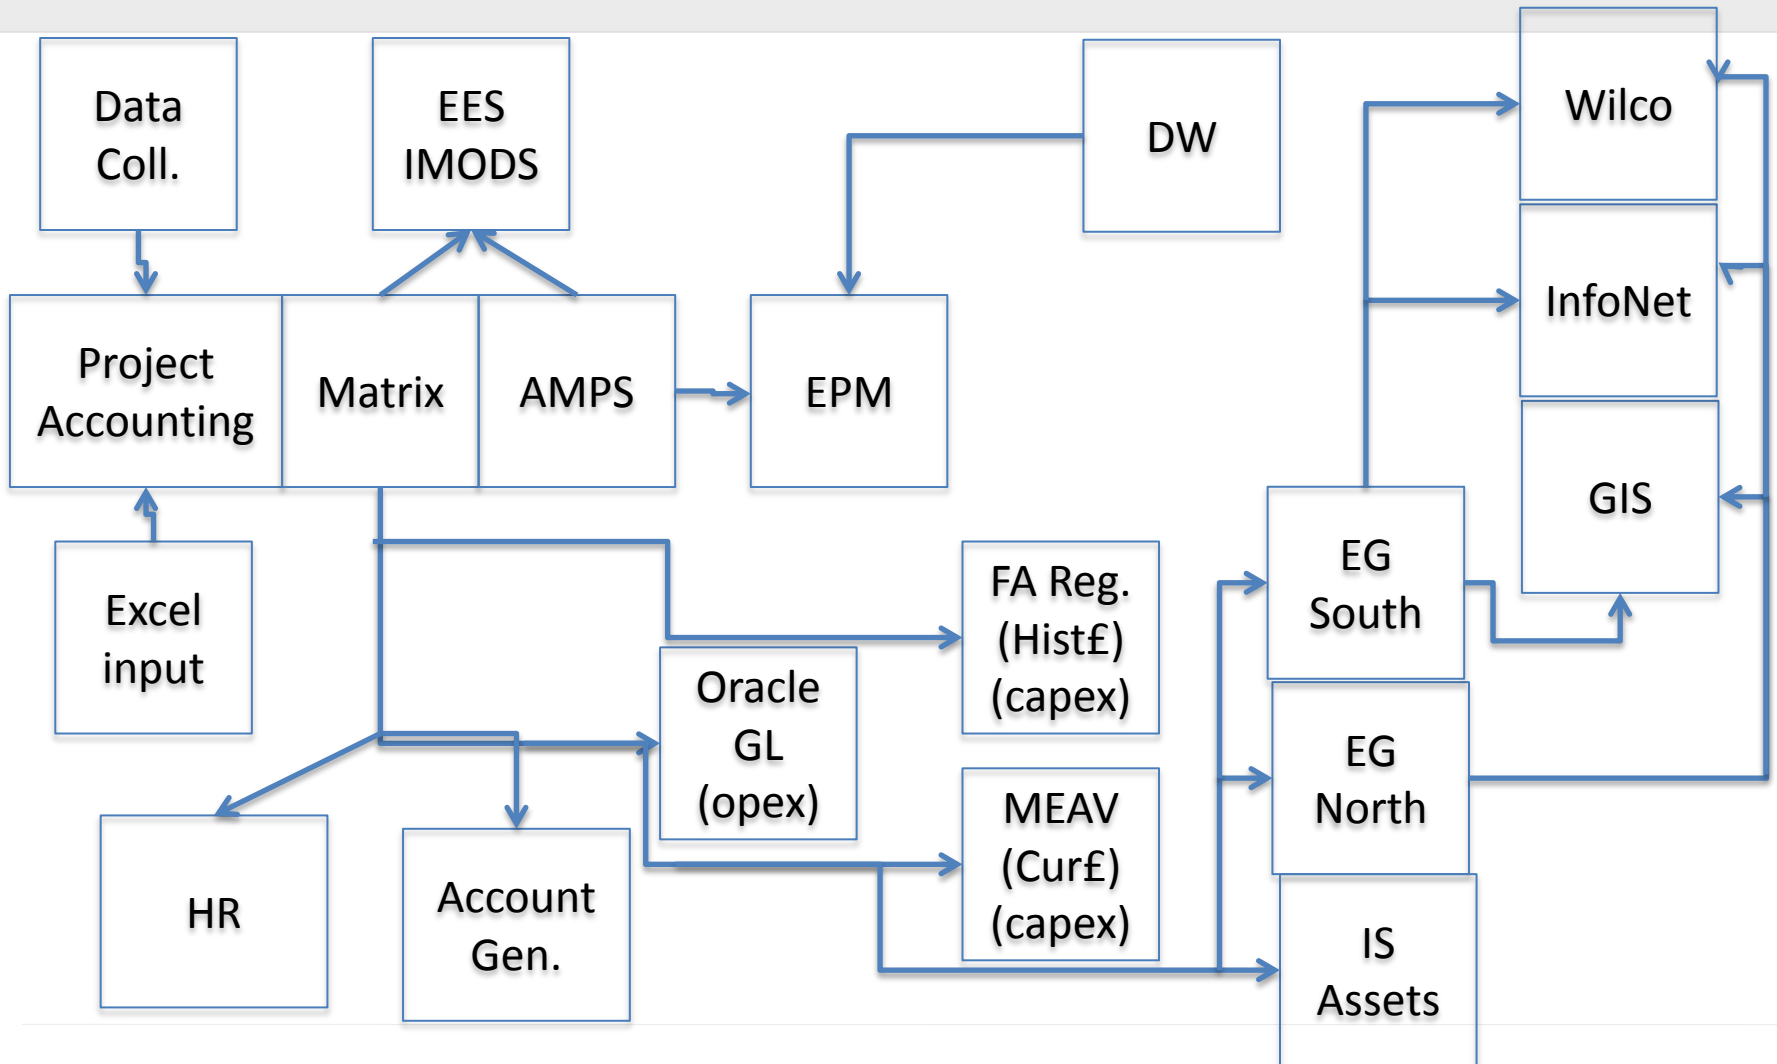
Data Coll.

EES IMODS

DW

Wilco

InfoNet

Project Accounting

Matrix

AMPS

EPM

GIS

Excel input

EG South

FA Reg. (Hist£) (capex)

Oracle GL (opex)

EG North

MEAV (Cur£) (capex)

HR

Account Gen.

IS Assets